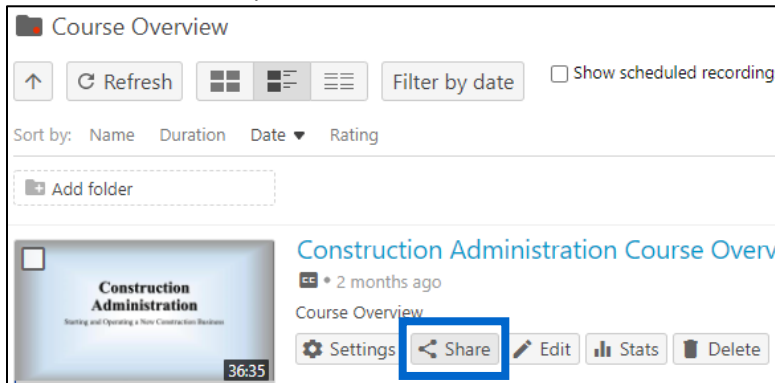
Course Overview

Refresh

Filter by date

Show scheduled recording

Sort by: Name Duration Date ▼ Rating

Add folder

Construction Administration

Starting and Operating a New Construction Business

36:35

Construction Administration Course Overv

CC • 2 months ago

Course Overview

Settings Share Edit Stats Delete